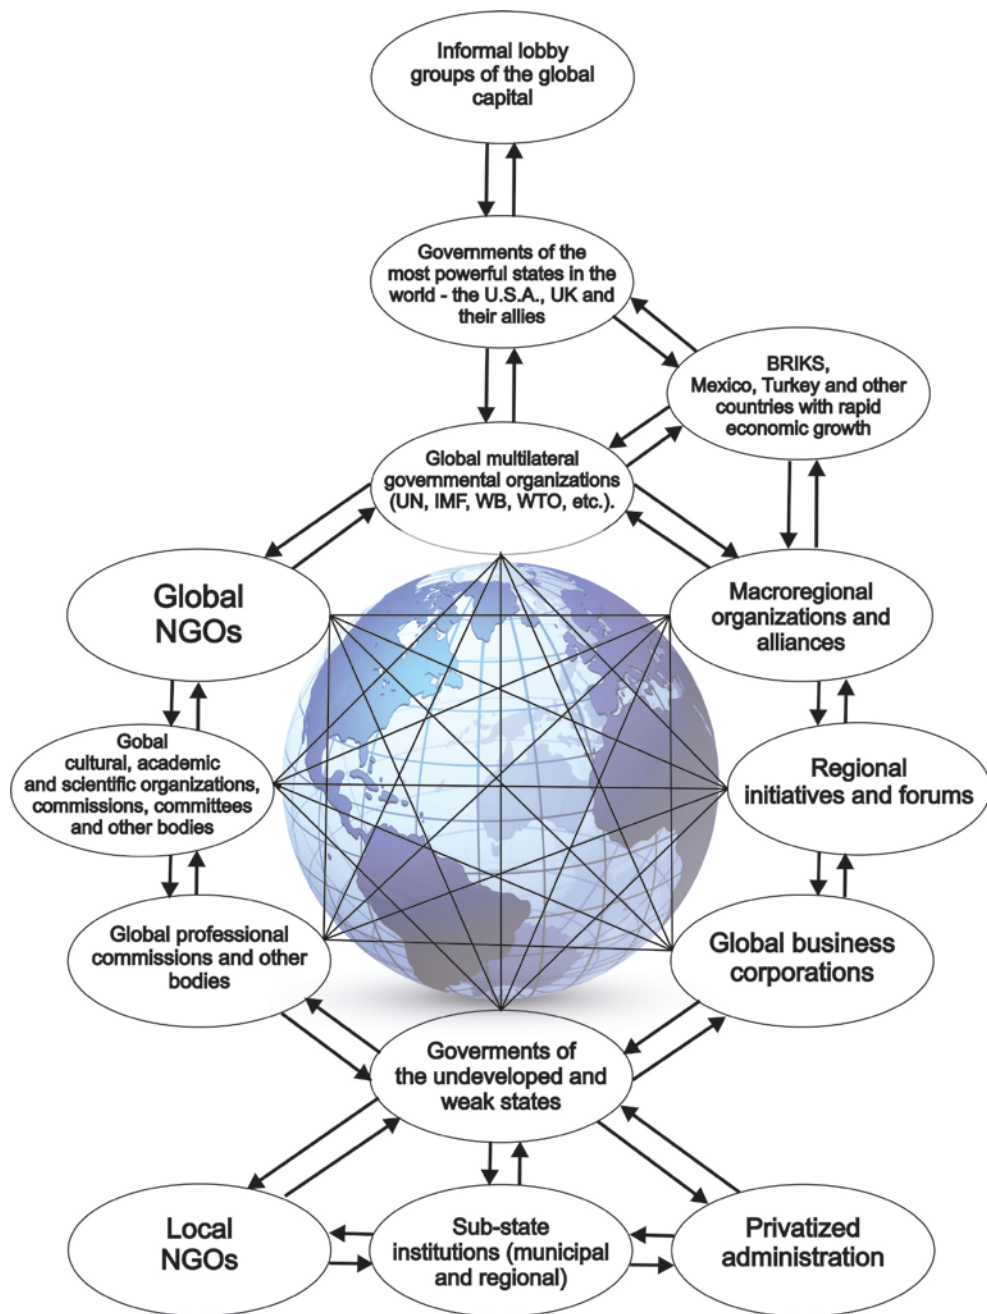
Informal lobby groups of the global capital

Governments of the most powerful states in the world - the U.S.A., UK and their allies

BRIKS, Mexico, Turkey and other countries with rapid economic growth

Global multilateral governmental organizations (UN, IMF, WB, WTO, etc.).

Global NGOs

Macroregional organizations and alliances

Gobal cultural, academic and scientific organizations, commissions, committees and other bodies

Regional initiatives and forums

Global professional commissions and other bodies

Global business corporations

Goverments of the undeveloped and weak states

Local NGOs

Sub-state institutions (municipal and regional)

Privatized administration